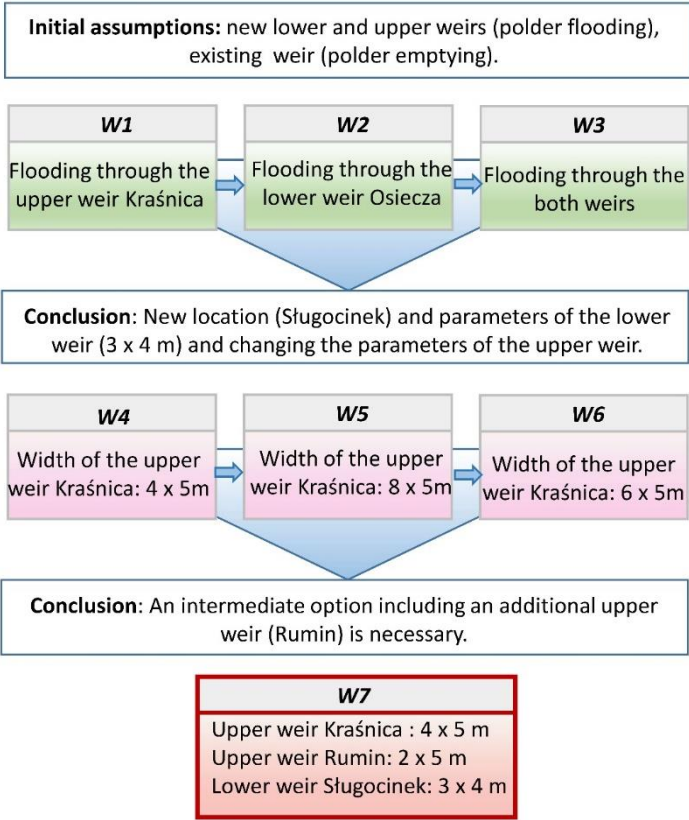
**Initial assumptions:** new lower and upper weirs (polder flooding), existing weir (polder emptying).

**W1**

Flooding through the upper weir Kraśnica

**W2**

Flooding through the lower weir Osiecza

**W3**

Flooding through the both weirs

**Conclusion**: New location (Sługocinek) and parameters of the lower weir (3 x 4 m) and changing the parameters of the upper weir.

**W4**

Width of the upper weir Kraśnica: 4 x 5m

**W5**

Width of the upper weir Kraśnica: 8 x 5m

**W6**

Width of the upper weir Kraśnica: 6 x 5m

**Conclusion**: An intermediate option including an additional upper weir (Rumin) is necessary.

**W7**

Upper weir Kraśnica : 4 x 5 m
Upper weir Rumin: 2 x 5 m
Lower weir Sługocinek: 3 x 4 m